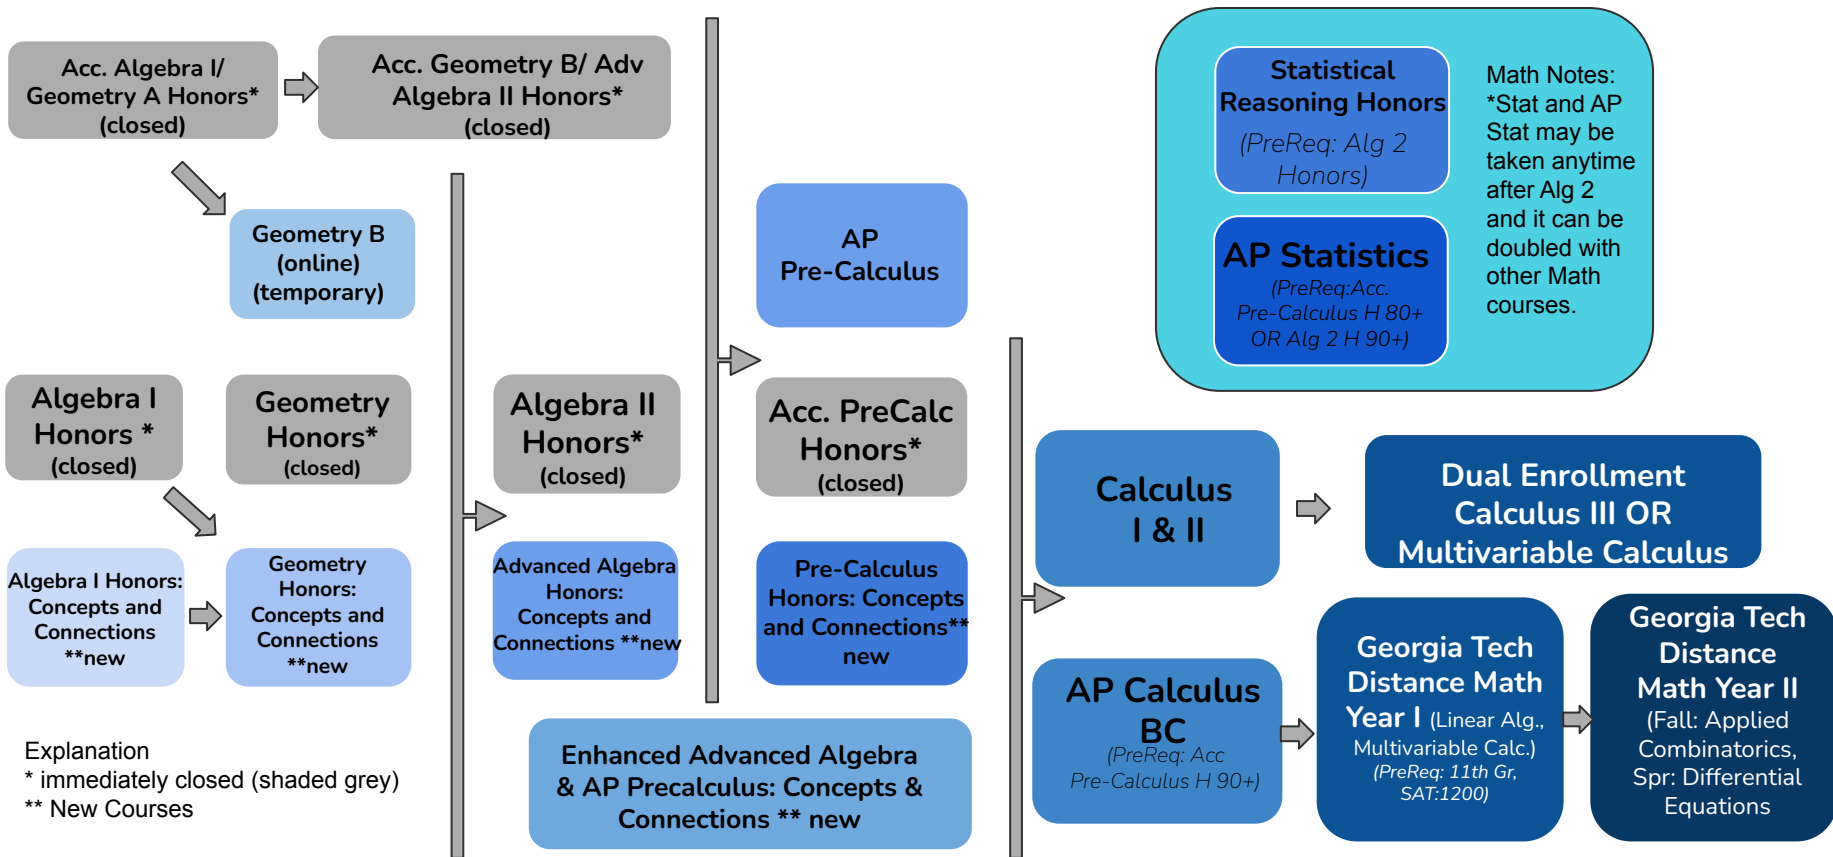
Acc. Algebra I/ Geometry A Honors* (closed)

Acc. Geometry B/ Adv Algebra II Honors* (closed)

Geometry B (online) (temporary)

Algebra I Honors * (closed)

Geometry Honors* (closed)

Algebra I Honors: Concepts and Connections **new

Geometry Honors: Concepts and Connections **new

Algebra II Honors* (closed)

Advanced Algebra Honors: Concepts and Connections **new

AP Pre-Calculus

Acc. PreCalc Honors* (closed)

Pre-Calculus Honors: Concepts and Connections** new

Enhanced Advanced Algebra & AP Precalculus: Concepts & Connections ** new

Statistical Reasoning Honors
(PreReq: Alg 2 Honors)

AP Statistics
(PreReq:Acc. Pre-Calculus H 80+ OR Alg 2 H 90+)

Math Notes: *Stat and AP Stat may be taken anytime after Alg 2 and it can be doubled with other Math courses.

Calculus I & II

Dual Enrollment Calculus III OR Multivariable Calculus

AP Calculus BC
(PreReq: Acc Pre-Calculus H 90+)

Georgia Tech Distance Math Year I (Linear Alg., Multivariable Calc.) (PreReq: 11th Gr, SAT:1200)

Georgia Tech Distance Math Year II (Fall: Applied Combinatorics, Spr: Differential Equations

Explanation
* immediately closed (shaded grey)
** New Courses